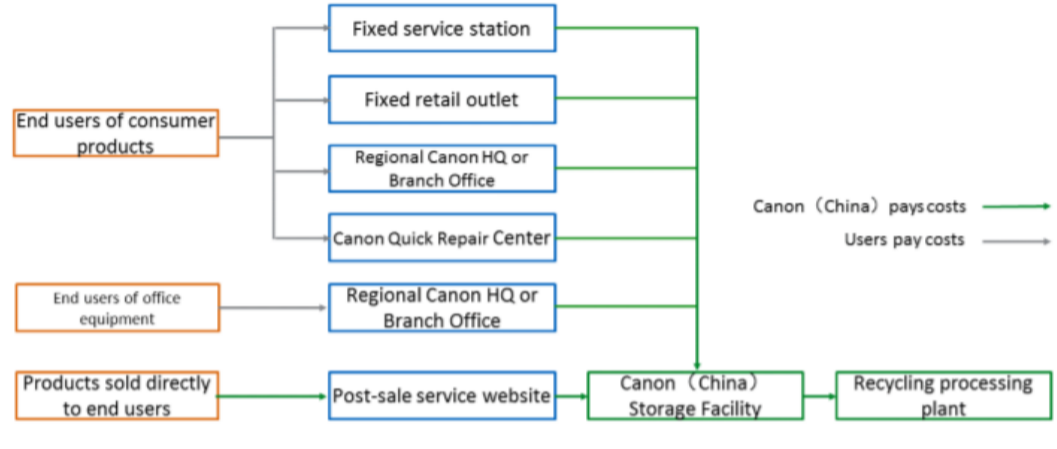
End users of consumer products

Fixed service station

Fixed retail outlet

Regional Canon HQ or Branch Office

Canon Quick Repair Center

End users of office equipment

Regional Canon HQ or Branch Office

Products sold directly to end users

Post-sale service website

Canon（China）Storage Facility

Recycling processing plant

Canon（China）pays costs

Users pay costs